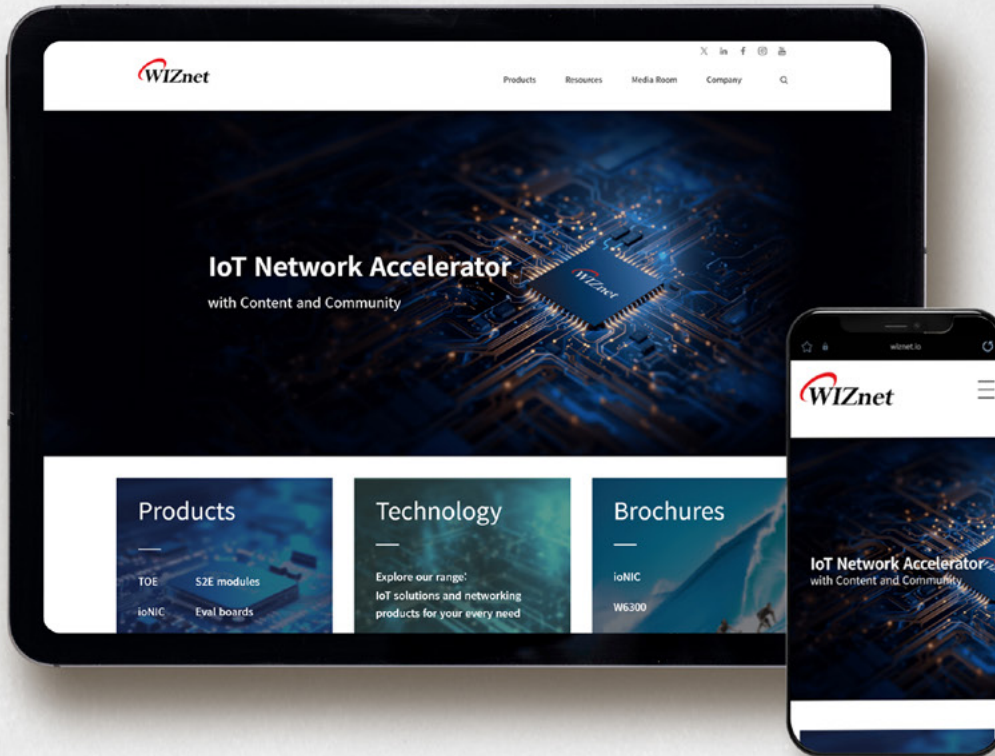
WIZnet

Products Resources Media Room Company

IoT Network Accelerator
with Content and Community

WIZnet

Products
TOE S2E modules
ioNIC Eval boards

Technology
Explore our range:
IoT solutions and networking products for your every need

Brochures
ioNIC
W6300

wiznet.io

WIZnet

IoT Network Accelerator
with Content and Community